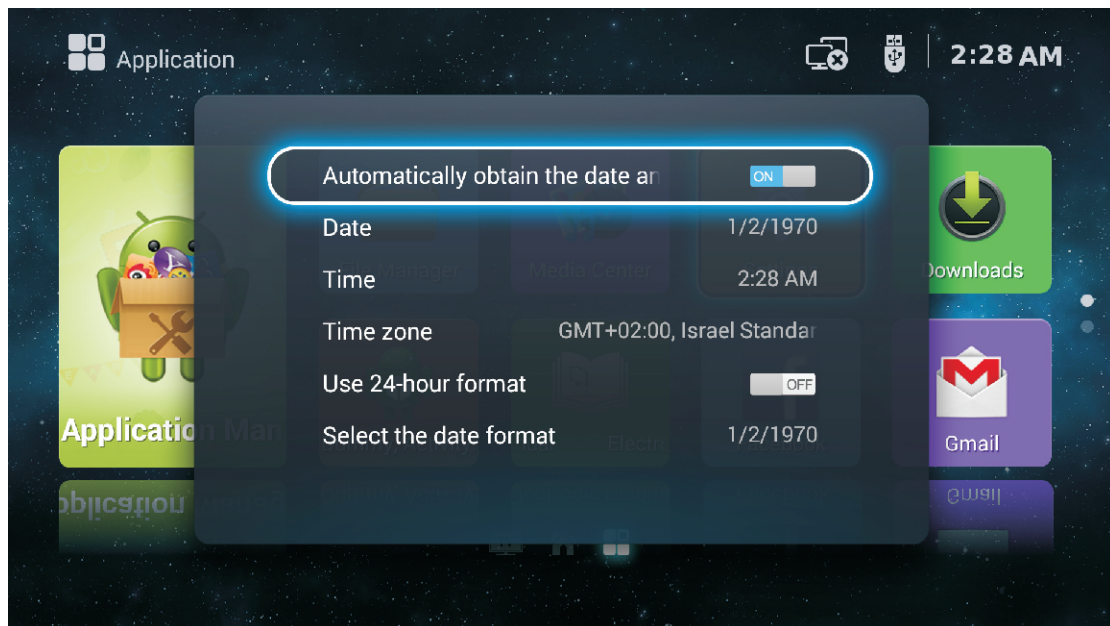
Application

2:28 AM

Automatically obtain the date an ON

Date 1/2/1970

Time 2:28 AM

Time zone GMT+02:00, Israel Standar

Use 24-hour format OFF

Select the date format 1/2/1970

Applicati

Downloads

Gmail